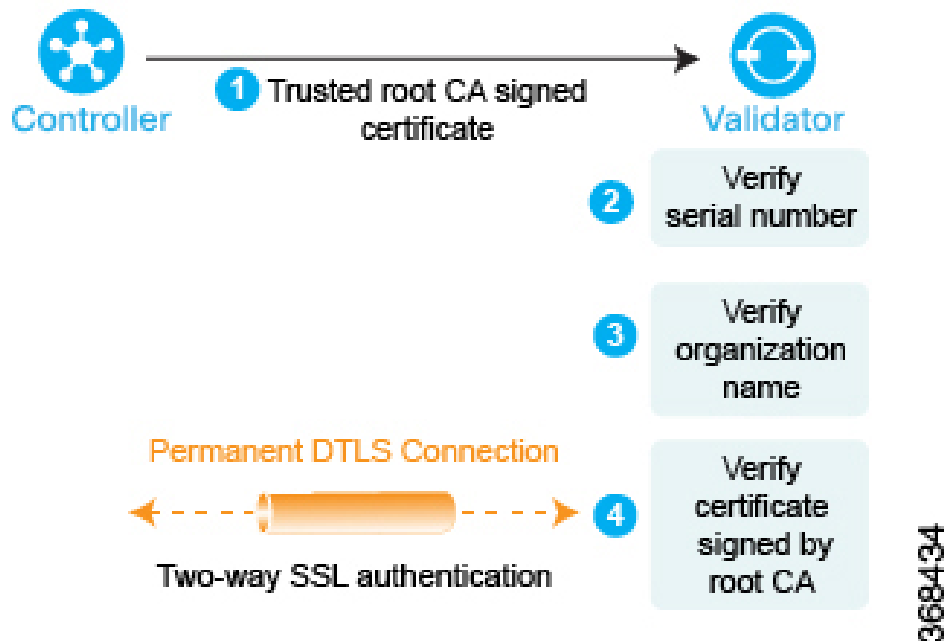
Controller

1 Trusted root CA signed certificate

Validator

2 Verify serial number

3 Verify organization name

Permanent DTLS Connection

Two-way SSL authentication

4 Verify certificate signed by root CA

368434